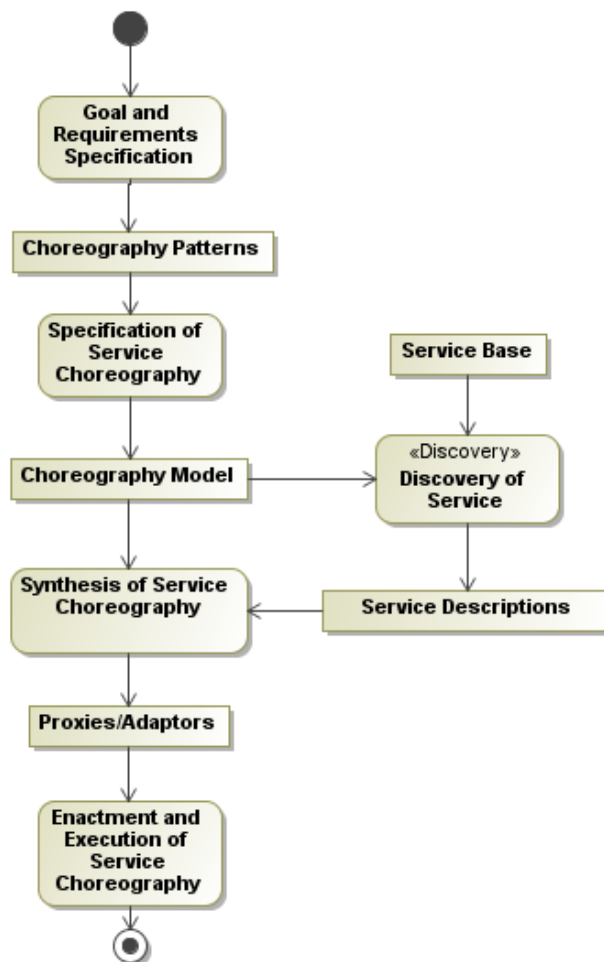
Goal and Requirements Specification

Choreography Patterns

Specification of Service Choreography

Service Base

«Discovery»
Discovery of Service

Choreography Model

Synthesis of Service Choreography

Service Descriptions

Proxies/Adaptors

Enactment and Execution of Service Choreography